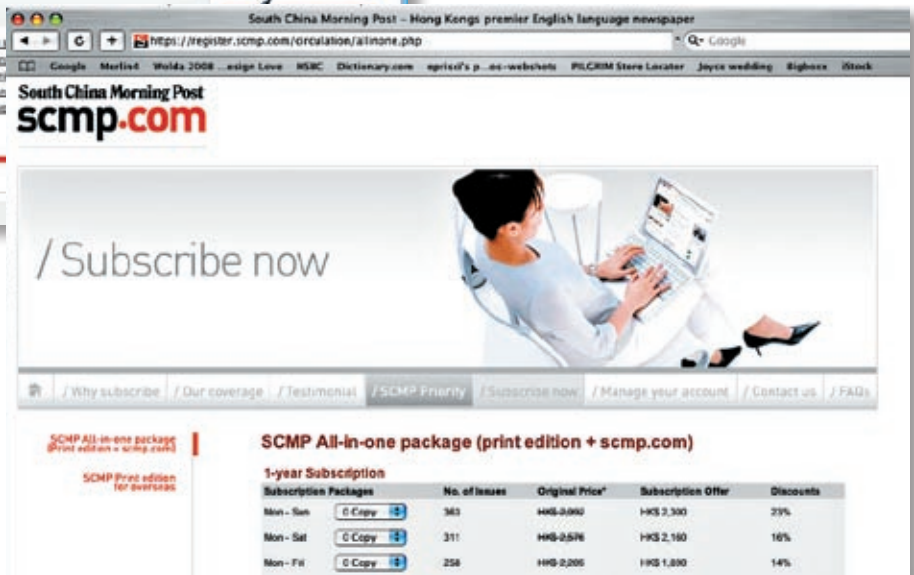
South China Morning Post - Hong Kongs premier English language newspaper

https://register.scmp.com/circulation/allinone.php

Q- Google

Google Merlin4 Wolda 2008 ...esign Love HSBC Dictionary.com aprizzi's p...os-webshots PILGRIM Store Locator Joyce wedding Bigboxx iStock

South China Morning Post
scmp.com

/ Subscribe now

/ Why subscribe / Our coverage / Testimonial / SCMP Priority / Subscribe now / Manage your account / Contact us / FAQs

SCMP All-in-one package (Print edition + scmp.com)

SCMP Print edition for overseas

SCMP All-in-one package (print edition + scmp.com)

1-year Subscription

| Subscription Packages | | No. of issues | Original Price* | Subscription Offer | Discounts |
|---|---|---|---|---|---|
| Mon - Sun | 0 Copy | 363 | HK$ 3,060 | HK$ 2,300 | 25% |
| Mon - Sat | 0 Copy | 311 | HK$ 2,576 | HK$ 2,160 | 16% |
| Mon - Fri | 0 Copy | 258 | HK$ 2,205 | HK$ 1,890 | 14% |